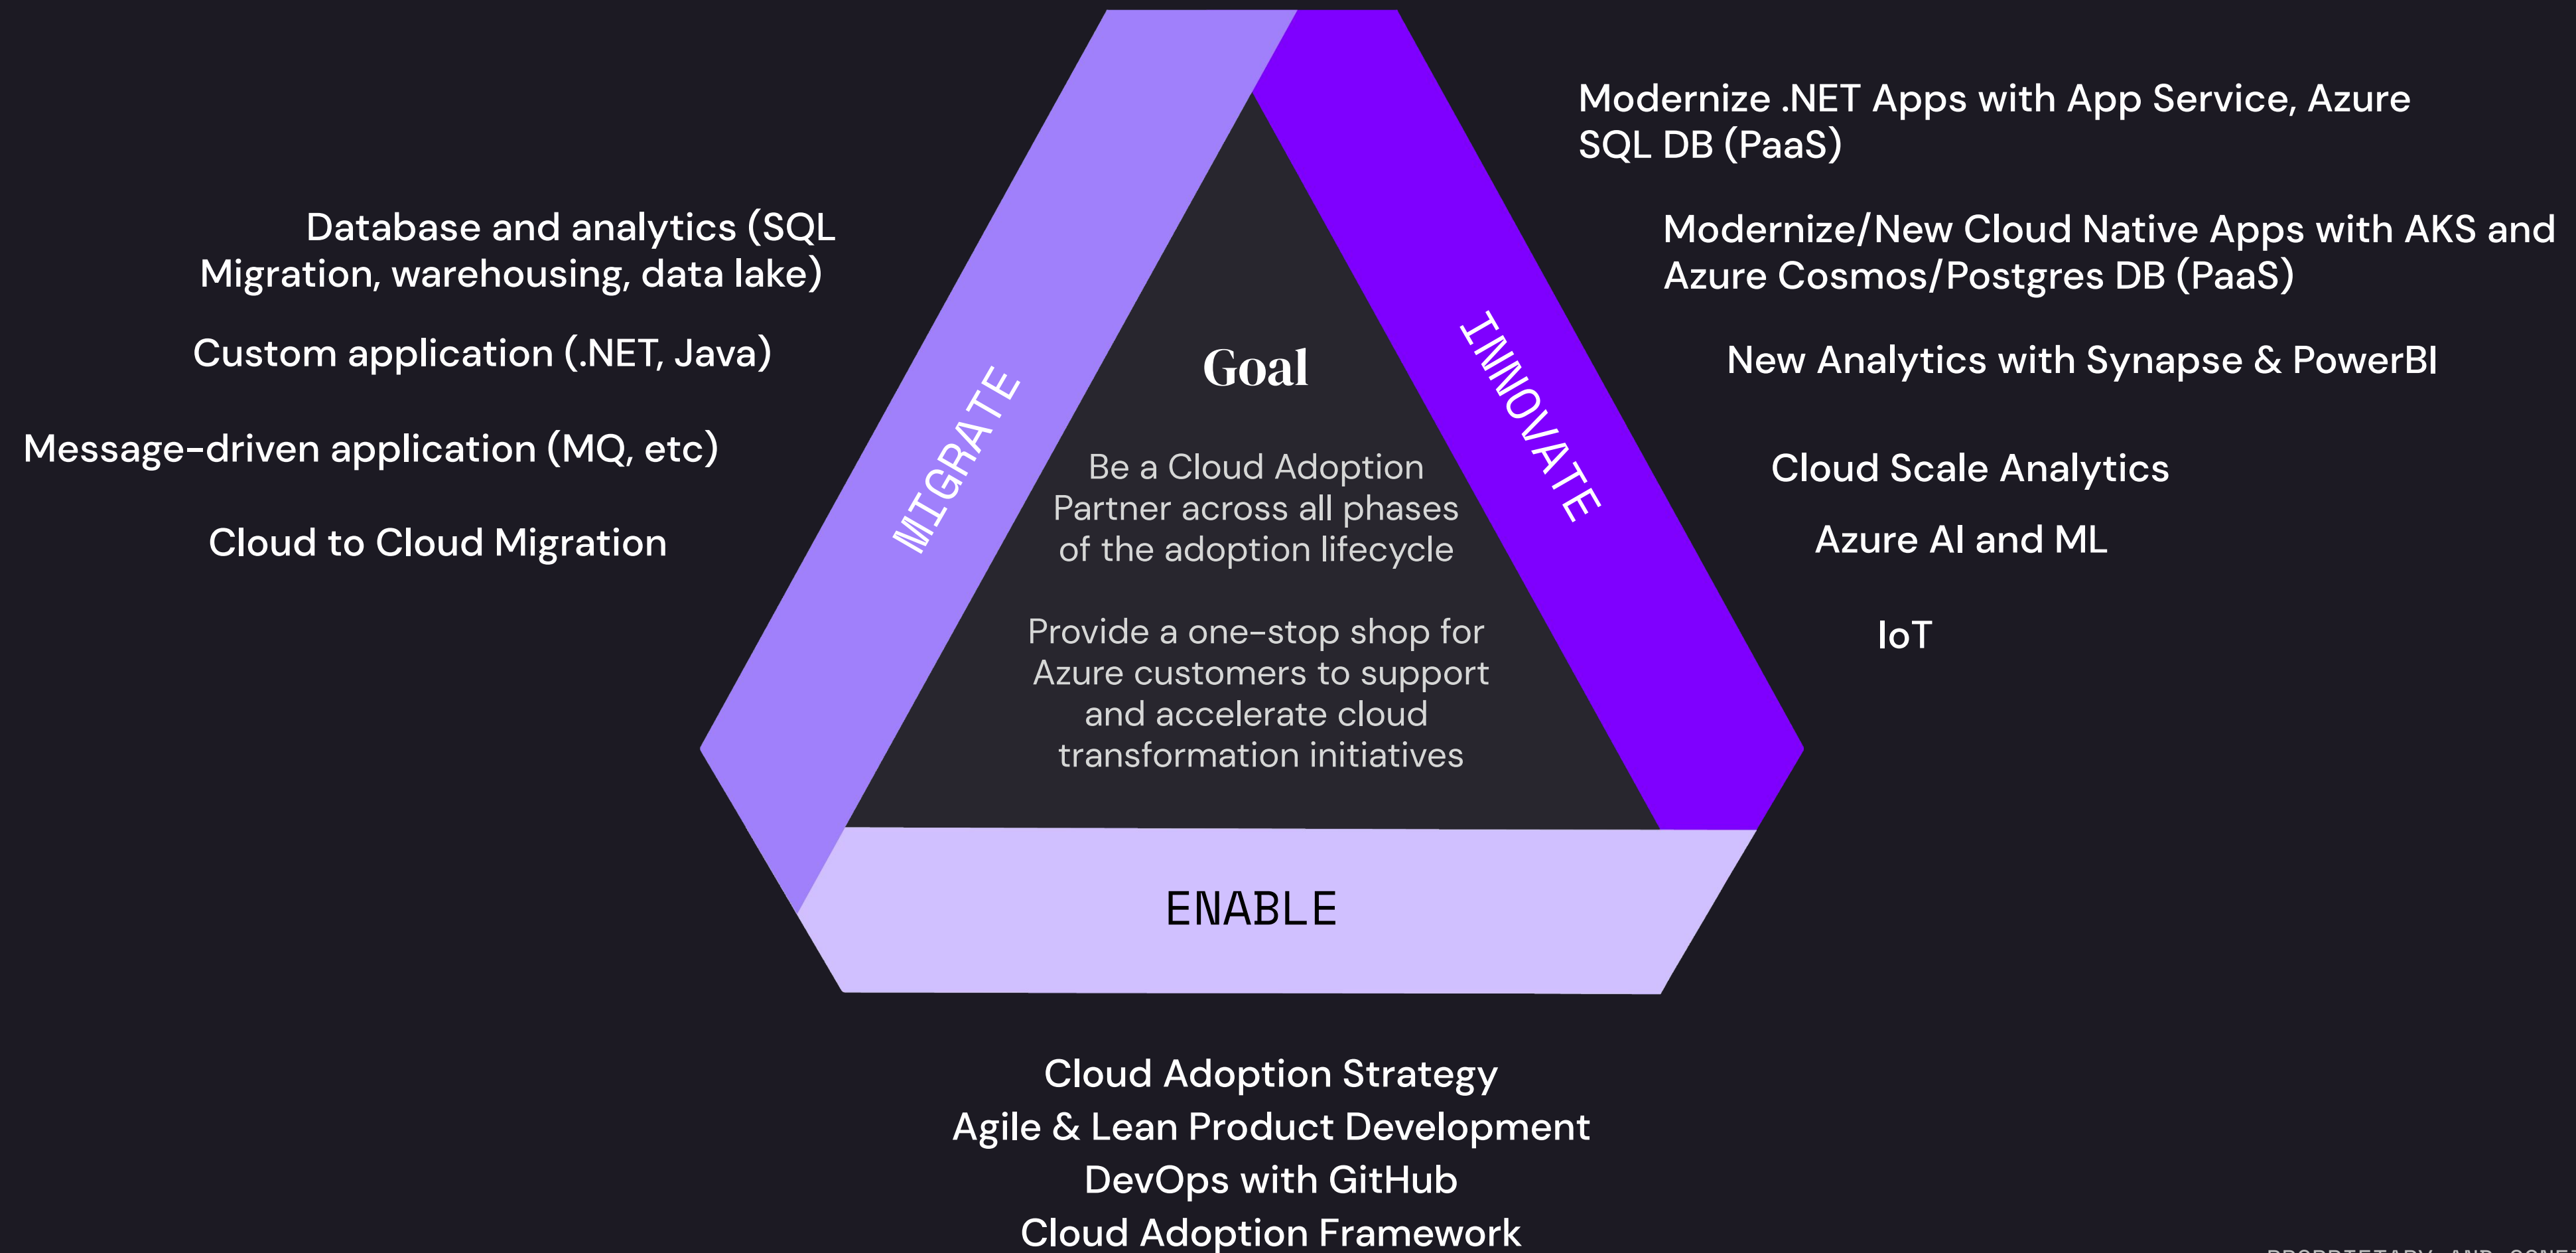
Database and analytics (SQL Migration, warehousing, data lake)

Custom application (.NET, Java)

Message-driven application (MQ, etc)

Cloud to Cloud Migration

MIGRATE

Goal

Be a Cloud Adoption Partner across all phases of the adoption lifecycle

Provide a one-stop shop for Azure customers to support and accelerate cloud transformation initiatives

INNOVATE

Modernize .NET Apps with App Service, Azure SQL DB (PaaS)

Modernize/New Cloud Native Apps with AKS and Azure Cosmos/Postgres DB (PaaS)

New Analytics with Synapse & PowerBI

Cloud Scale Analytics

Azure AI and ML

IoT

ENABLE

Cloud Adoption Strategy
Agile & Lean Product Development
DevOps with GitHub
Cloud Adoption Framework

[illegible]